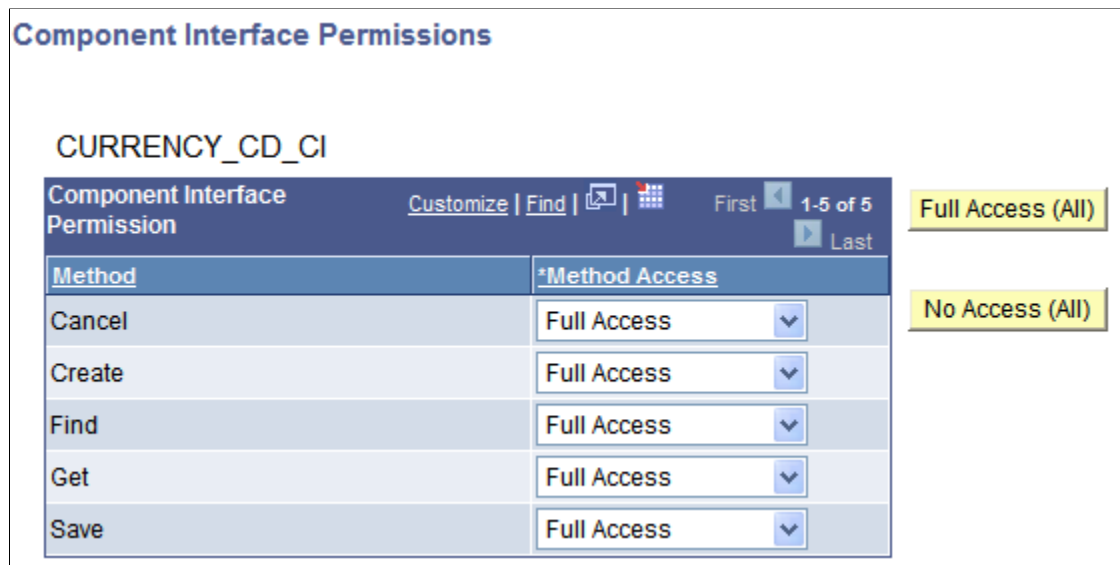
Component Interface Permissions

CURRENCY_CD_CI

Component Interface Permission Customize | Find | | First 1-5 of 5 Last

Full Access (All)

No Access (All)

| Method | *Method Access |
|---|---|
| Cancel | Full Access |
| Create | Full Access |
| Find | Full Access |
| Get | Full Access |
| Save | Full Access |